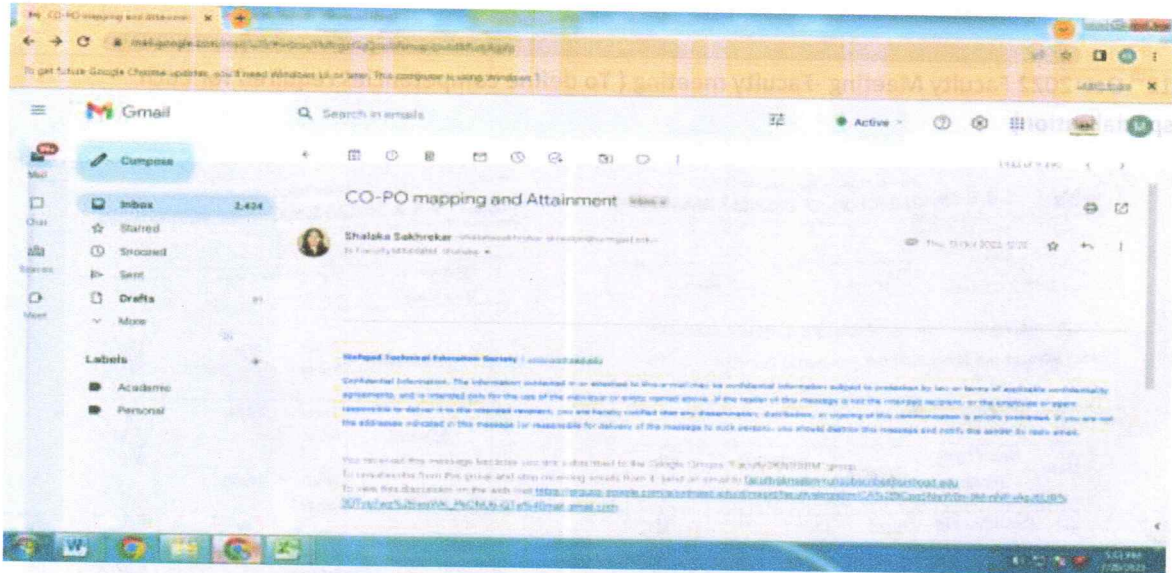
CO-PO mapping and Attainment ×

To get future Google Chrome updates, you'll need Windows 10 or later. This computer is using Windows 7.

Gmail

Search in emails

Active

99+
Mail

Chat

Spaces

Meet

Compose

Inbox 2,424

Starred

Snoozed

Sent

Drafts

More

Labels +

Academic

Personal

CO-PO mapping and Attainment Inbox ×

Shalaka Sakhrekar

to Faculty

Sinhgad Technical Education Society | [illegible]

Confidential Information: The information contained in or attached to this e-mail may be confidential information subject to protection by law or terms of applicable confidentiality agreements, and is intended only for the use of the individual or entity named above. If the reader of this message is not the intended recipient, or the employee or agent responsible to deliver it to the intended recipient, you are hereby notified that any dissemination, distribution, or copying of this communication is strictly prohibited. If you are not the addressee indicated in this message (or responsible for delivery of the message to such person), you should destroy this message and notify the sender by reply email.

You received this message because you are subscribed to the Google Groups "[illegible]" group.
To unsubscribe from this group and stop receiving emails from it, send an email to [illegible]
To view this discussion on the web visit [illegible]